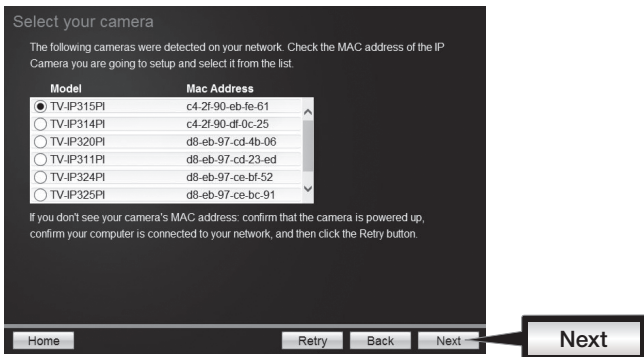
Select your camera

The following cameras were detected on your network. Check the MAC address of the IP Camera you are going to setup and select it from the list.

| Model | Mac Address |
|---|---|
| TV-IP315PI | c4-2f-90-eb-fe-61 |
| TV-IP314PI | c4-2f-90-df-0c-25 |
| TV-IP320PI | d8-eb-97-cd-4b-06 |
| TV-IP311PI | d8-eb-97-cd-23-ed |
| TV-IP324PI | d8-eb-97-ce-bf-52 |
| TV-IP325PI | d8-eb-97-ce-bc-91 |

If you don't see your camera's MAC address: confirm that the camera is powered up, confirm your computer is connected to your network, and then click the Retry button.

Home

Retry

Back

Next

Next